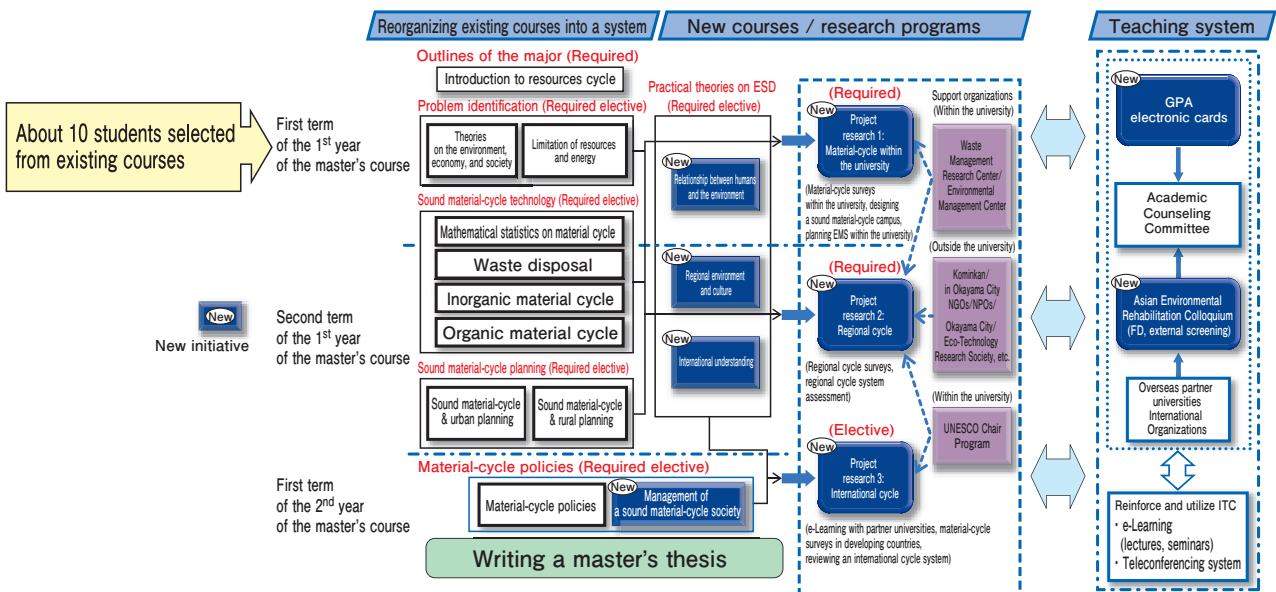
Reorganizing existing courses into a system | New courses / research programs | Teaching system

Outlines of the major (Required)
Introduction to resources cycle

Problem identification (Required elective)
Theories on the environment, economy, and society
Limitation of resources and energy

Sound material-cycle technology (Required elective)
Mathematical statistics on material cycle
Waste disposal
Inorganic material cycle
Organic material cycle

Sound material-cycle planning (Required elective)
Sound material-cycle & urban planning
Sound material-cycle & rural planning

Material-cycle policies (Required elective)
Material-cycle policies
New
Management of a sound material-cycle society

Writing a master's thesis

Practical theories on ESD (Required elective)
New
Relationship between humans and the environment
New
Regional environment and culture
New
International understanding

About 10 students selected from existing courses

First term of the 1$^{st}$ year of the master's course

Second term of the 1$^{st}$ year of the master's course

First term of the 2$^{nd}$ year of the master's course

New
New initiative

(Required)
New
Project research 1: Material-cycle within the university
(Material-cycle surveys within the university, designing a sound material-cycle campus, planning EMS within the university)

(Required)
New
Project research 2: Regional cycle
(Regional cycle surveys, regional cycle system assessment)

(Elective)
New
Project research 3: International cycle
(e-Learning with partner universities, material-cycle surveys in developing countries, reviewing an international cycle system)

Support organizations (Within the university)
Waste Management Research Center/ Environmental Management Center

(Outside the university)
Kominkan/ in Okayama City NGOs/NPOs/ Okayama City/ Eco-Technology Research Society, etc.

(Within the university)
UNESCO Chair Program

New
GPA electronic cards

Academic Counseling Committee

New
Asian Environmental Rehabilitation Colloquium (FD, external screening)

Overseas partner universities International Organizations

Reinforce and utilize ITC
・e-Learning (lectures, seminars)
・Teleconferencing system